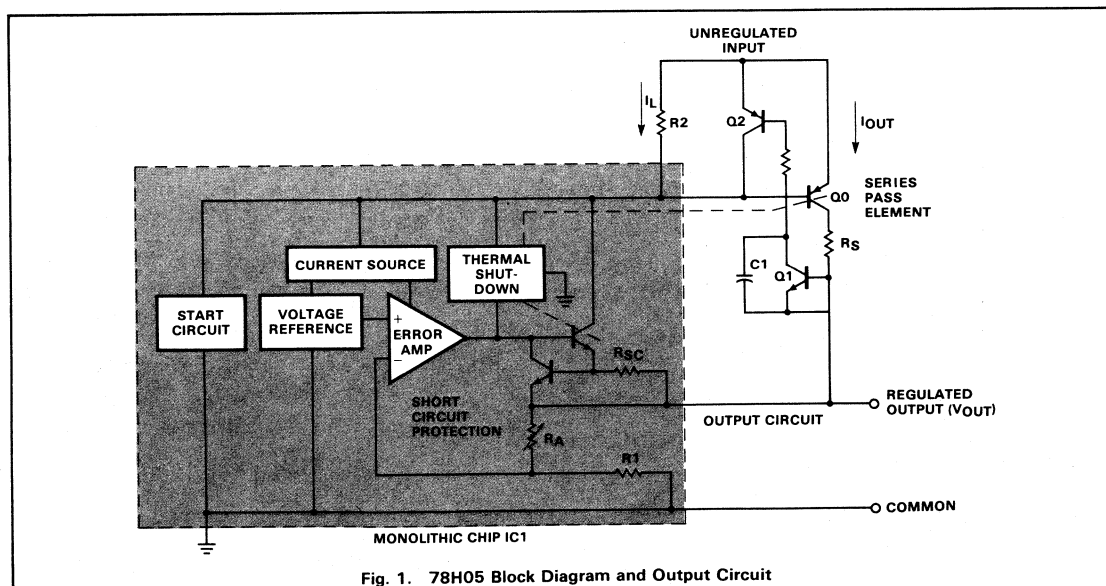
UNREGULATED INPUT

$I_L$

R2

Q2

$I_{OUT}$

SERIES PASS ELEMENT

Q0

$R_S$

C1

Q1

CURRENT SOURCE

THERMAL SHUT-DOWN

START CIRCUIT

VOLTAGE REFERENCE

+

ERROR AMP

−

$R_{SC}$

SHORT CIRCUIT PROTECTION

$R_A$

R1

OUTPUT CIRCUIT

REGULATED OUTPUT ($V_{OUT}$)

COMMON

MONOLITHIC CHIP IC1

Fig. 1. 78H05 Block Diagram and Output Circuit